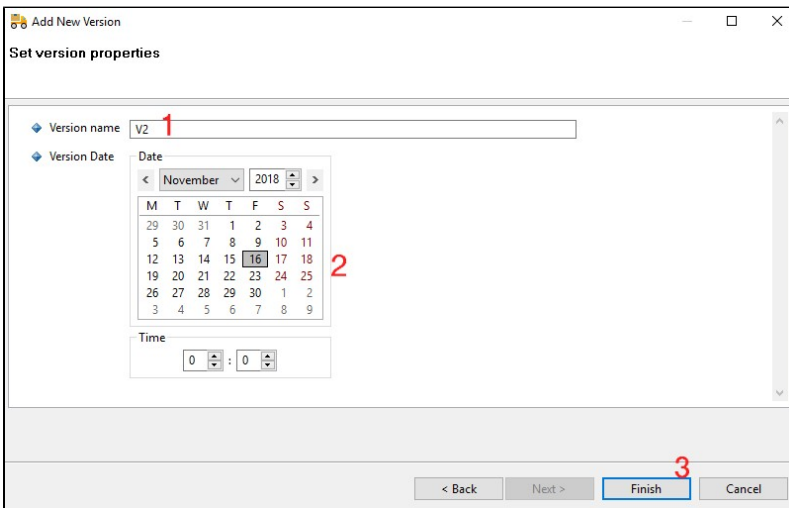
Add New Version

Set version properties

Version name V2 1

Version Date Date

November 2018

| M | T | W | T | F | S | S |
|---|---|---|---|---|---|---|
| 29 | 30 | 31 | 1 | 2 | 3 | 4 |
| 5 | 6 | 7 | 8 | 9 | 10 | 11 |
| 12 | 13 | 14 | 15 | 16 | 17 | 18 |
| 19 | 20 | 21 | 22 | 23 | 24 | 25 |
| 26 | 27 | 28 | 29 | 30 | 1 | 2 |
| 3 | 4 | 5 | 6 | 7 | 8 | 9 |

2

Time

0 : 0

3

< Back Next > Finish Cancel